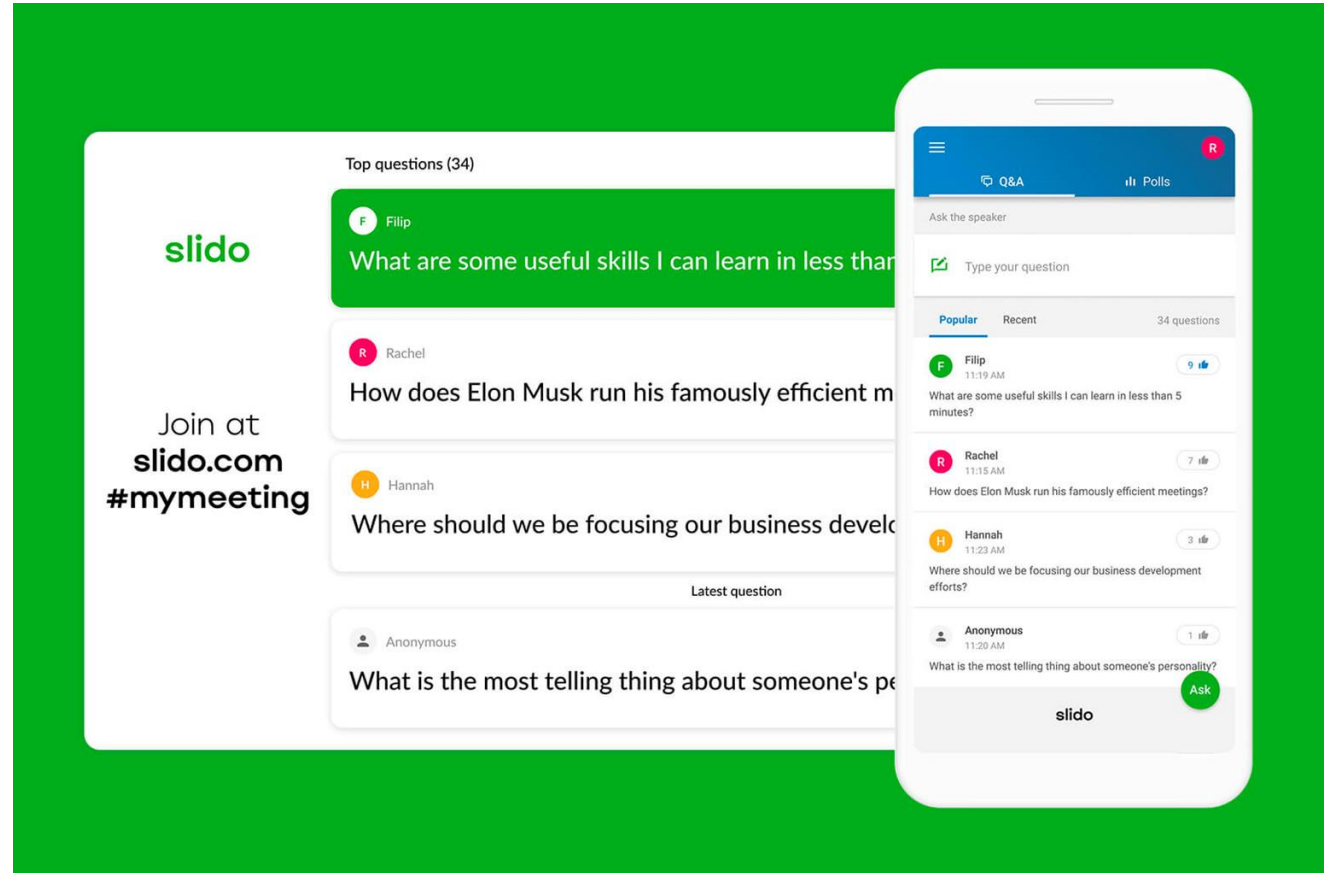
slido

Join at
slido.com
#mymeeting

Top questions (34)

F Filip
What are some useful skills I can learn in less thar

R Rachel
How does Elon Musk run his famously efficient m

H Hannah
Where should we be focusing our business develc

Latest question

Anonymous
What is the most telling thing about someone's pe

R

Q&A
Polls

Ask the speaker

Type your question

Popular
Recent
34 questions

F Filip
11:19 AM
9
What are some useful skills I can learn in less than 5 minutes?

R Rachel
11:15 AM
7
How does Elon Musk run his famously efficient meetings?

H Hannah
11:23 AM
3
Where should we be focusing our business development efforts?

Anonymous
11:20 AM
1
What is the most telling thing about someone's personality?

Ask

slido